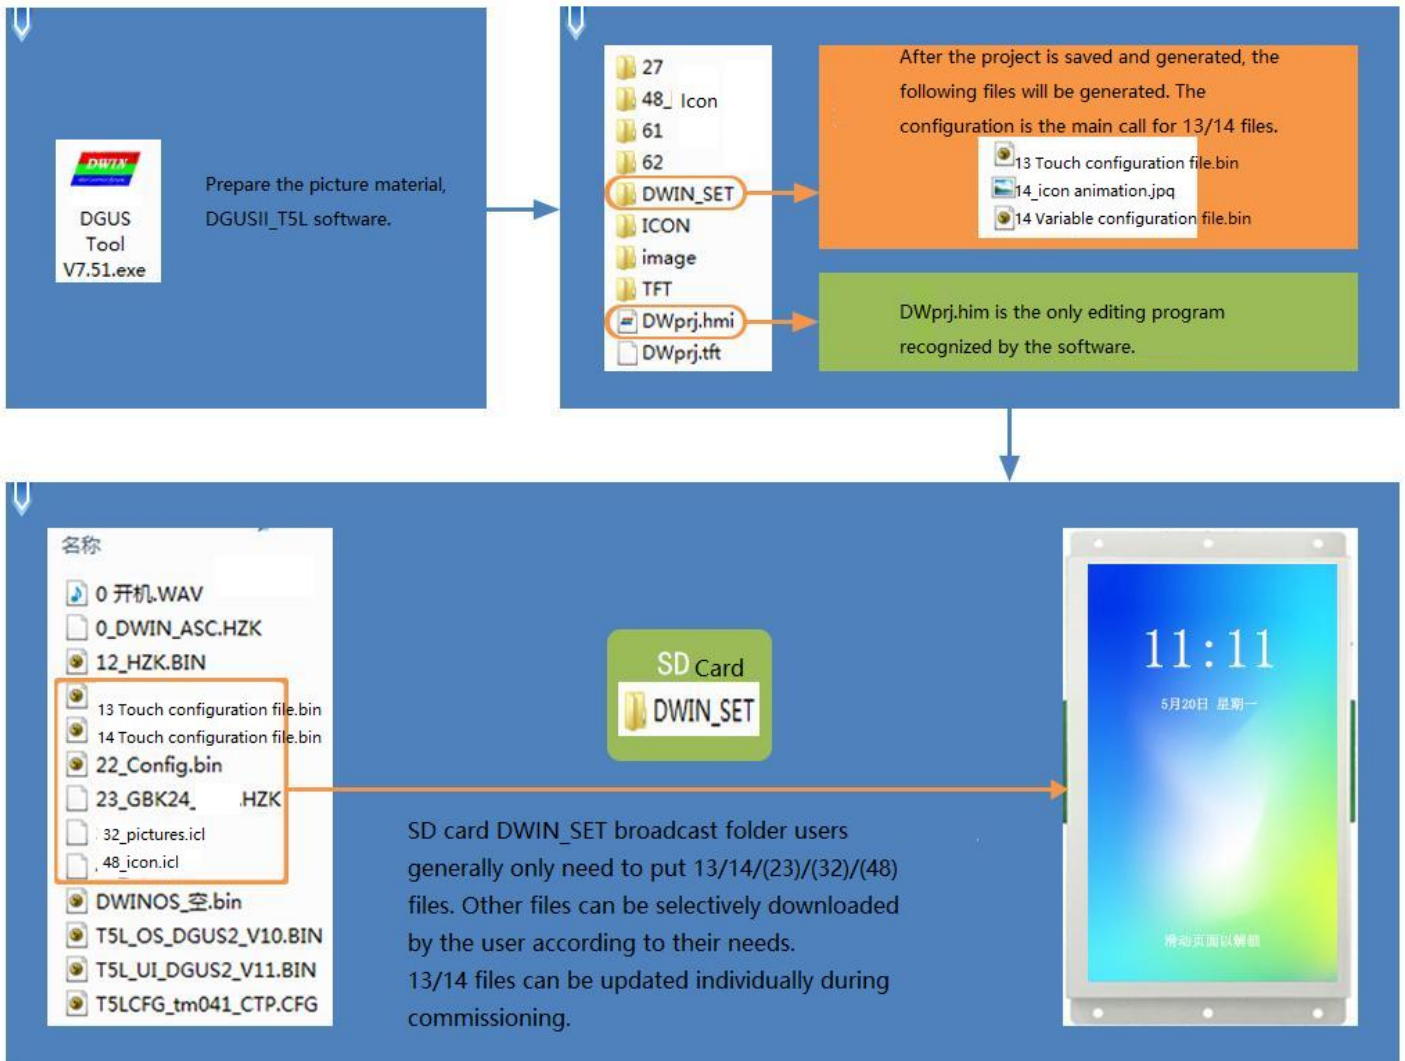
DWIN

DGUS Tool V7.51.exe

Prepare the picture material, DGUSII_T5L software.

27
48_ Icon
61
62
DWIN_SET
ICON
image
TFT
DWprj.hmi
DWprj.tft

After the project is saved and generated, the following files will be generated. The configuration is the main call for 13/14 files.

13 Touch configuration file.bin
14_icon animation.jpg
14 Variable configuration file.bin

DWprj.him is the only editing program recognized by the software.

名称
0 开机.WAV
0_DWIN_ASC.HZK
12_HZK.BIN
13 Touch configuration file.bin
14 Touch configuration file.bin
22_Config.bin
23_GBK24_ .HZK
32_pictures.icl
48_icon.icl
DWINOS_空.bin
T5L_OS_DGUS2_V10.BIN
T5L_UI_DGUS2_V11.BIN
T5LCFG_tm041_CTP.CFG

SD Card
DWIN_SET

SD card DWIN_SET broadcast folder users generally only need to put 13/14/(23)/(32)/(48) files. Other files can be selectively downloaded by the user according to their needs.
13/14 files can be updated individually during commissioning.

11:11
5月20日 星期一
滑动页面以解锁